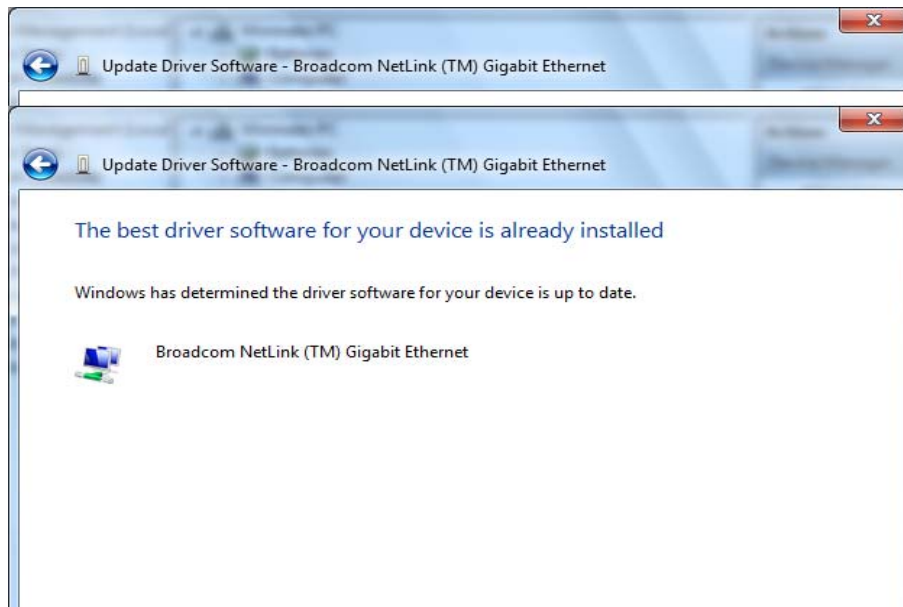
Update Driver Software - Broadcom NetLink (TM) Gigabit Ethernet

Update Driver Software - Broadcom NetLink (TM) Gigabit Ethernet

The best driver software for your device is already installed

Windows has determined the driver software for your device is up to date.

Broadcom NetLink (TM) Gigabit Ethernet